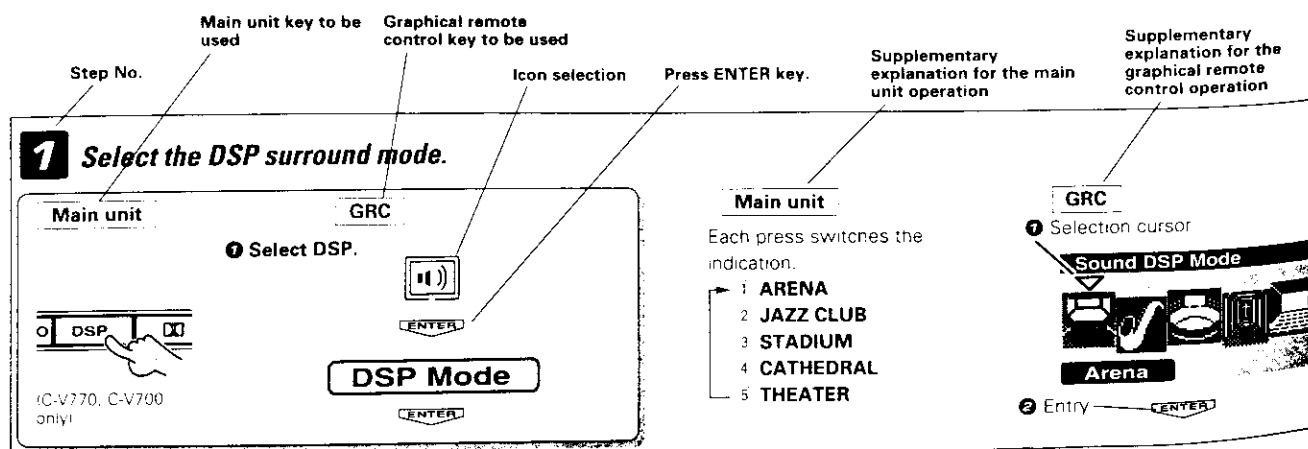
Main unit key to be used

Graphical remote control key to be used

Step No.

Icon selection

Press ENTER key.

Supplementary explanation for the main unit operation

Supplementary explanation for the graphical remote control operation

1 Select the DSP surround mode.

Main unit

GRC

❶ Select DSP.

O DSP

(C-V770, C-V700 only)

ENTER

DSP Mode

ENTER

Main unit

Each press switches the indication.

1 ARENA
2 JAZZ CLUB
3 STADIUM
4 CATHEDRAL
5 THEATER

GRC

❶ Selection cursor

Sound DSP Mode

Arena

❷ Entry ENTER